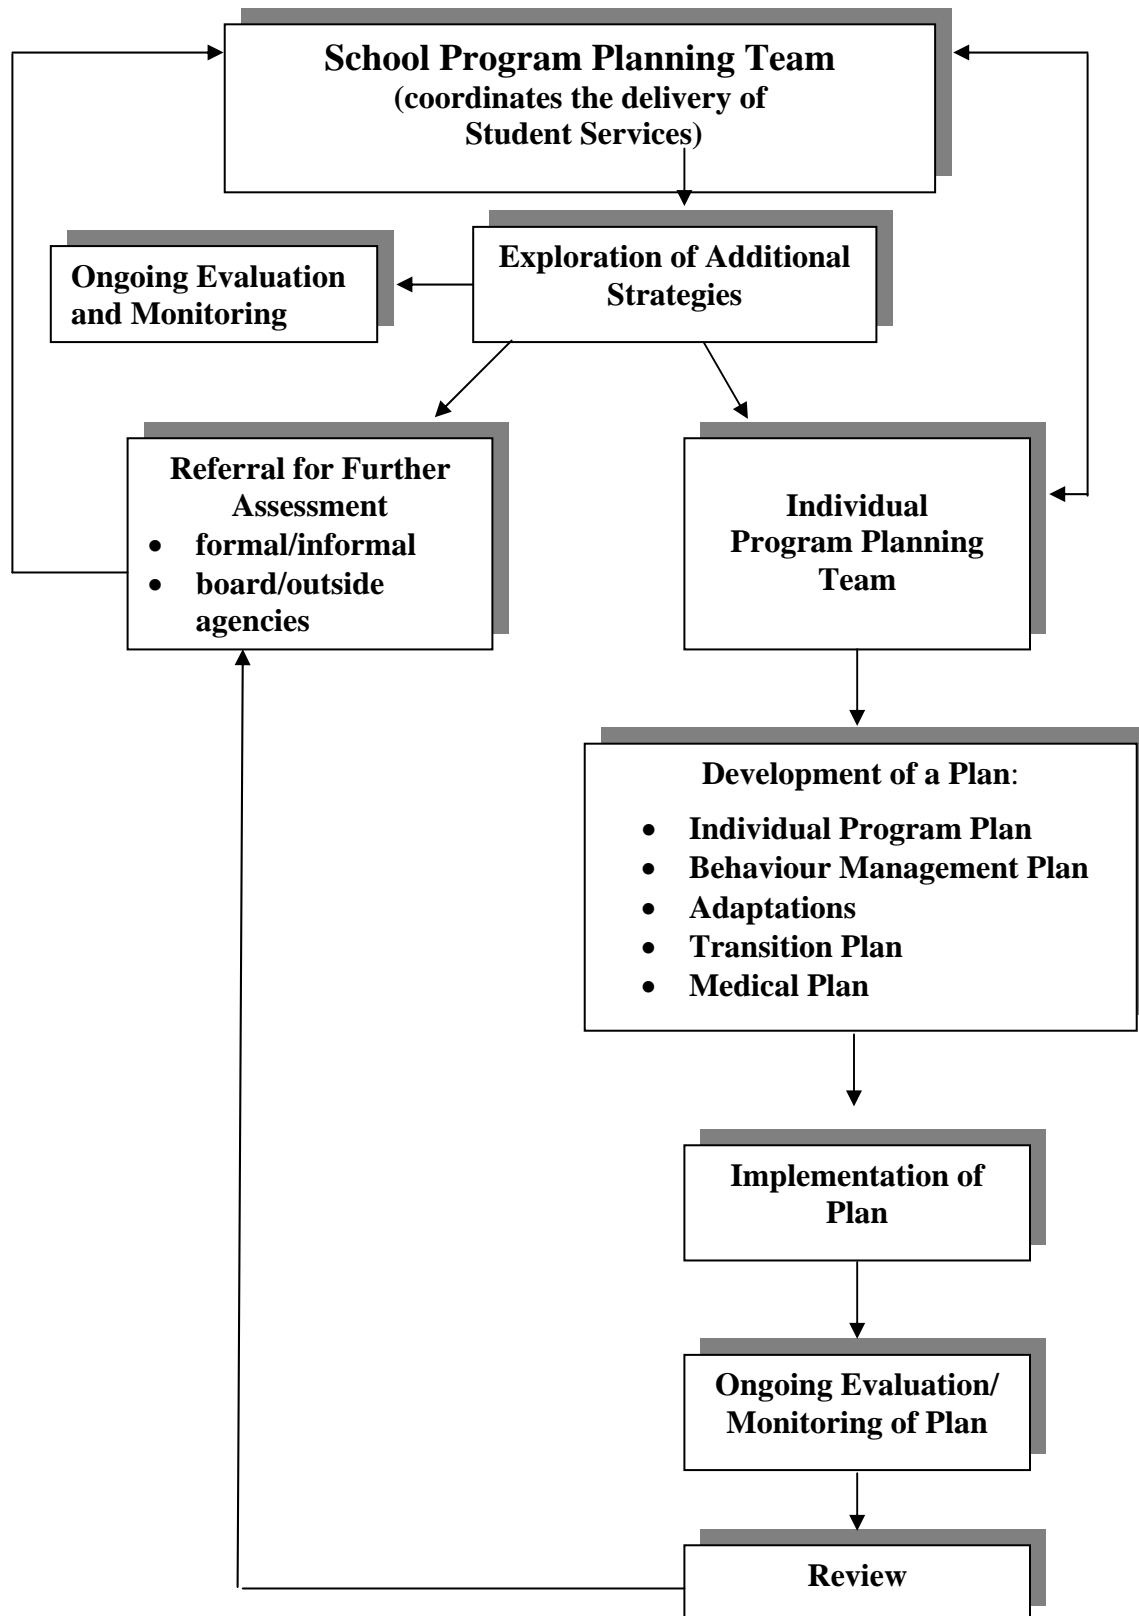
School Program Planning Team
(coordinates the delivery of Student Services)

Exploration of Additional Strategies

Ongoing Evaluation and Monitoring

Referral for Further Assessment
- formal/informal
- board/outside agencies

Individual Program Planning Team

Development of a Plan:
- Individual Program Plan
- Behaviour Management Plan
- Adaptations
- Transition Plan
- Medical Plan

Implementation of Plan

Ongoing Evaluation/ Monitoring of Plan

Review